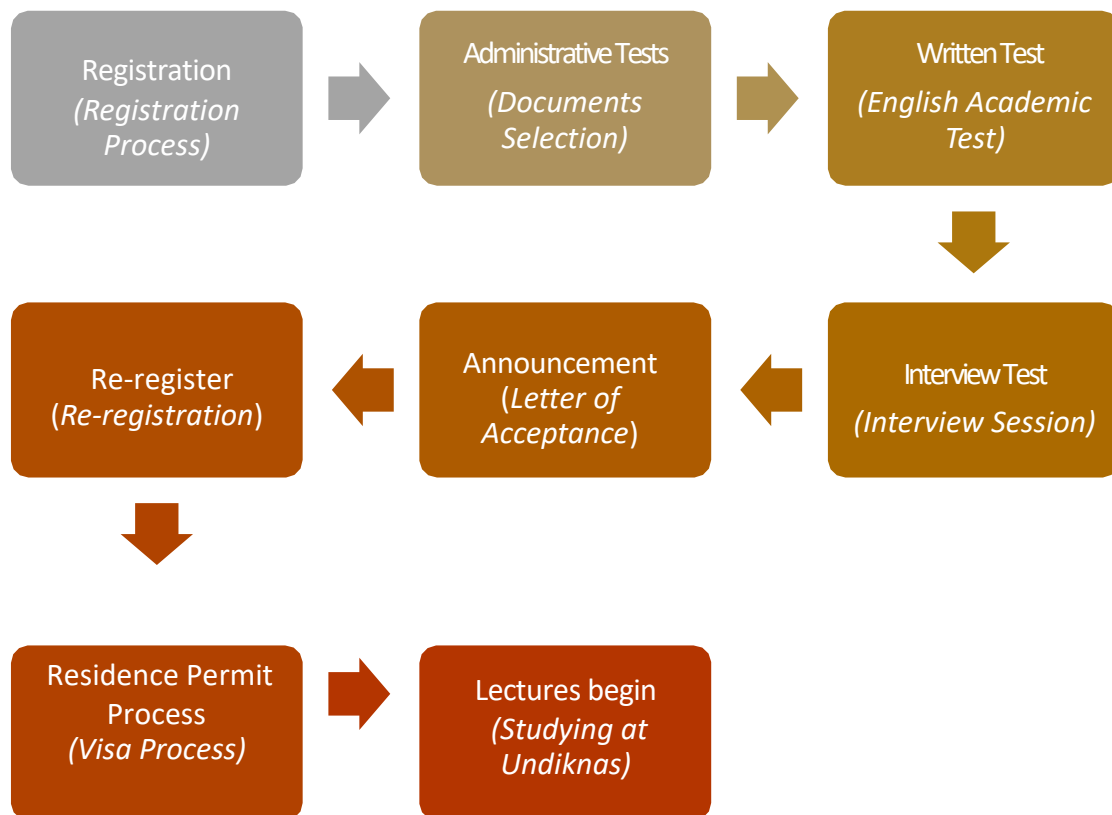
Registration
(Registration Process)

Administrative Tests
(Documents Selection)

Written Test
(English Academic Test)

Interview Test
(Interview Session)

Announcement
(Letter of Acceptance)

Re-register
(Re-registration)

Residence Permit Process
(Visa Process)

Lectures begin
(Studying at Undiknas)